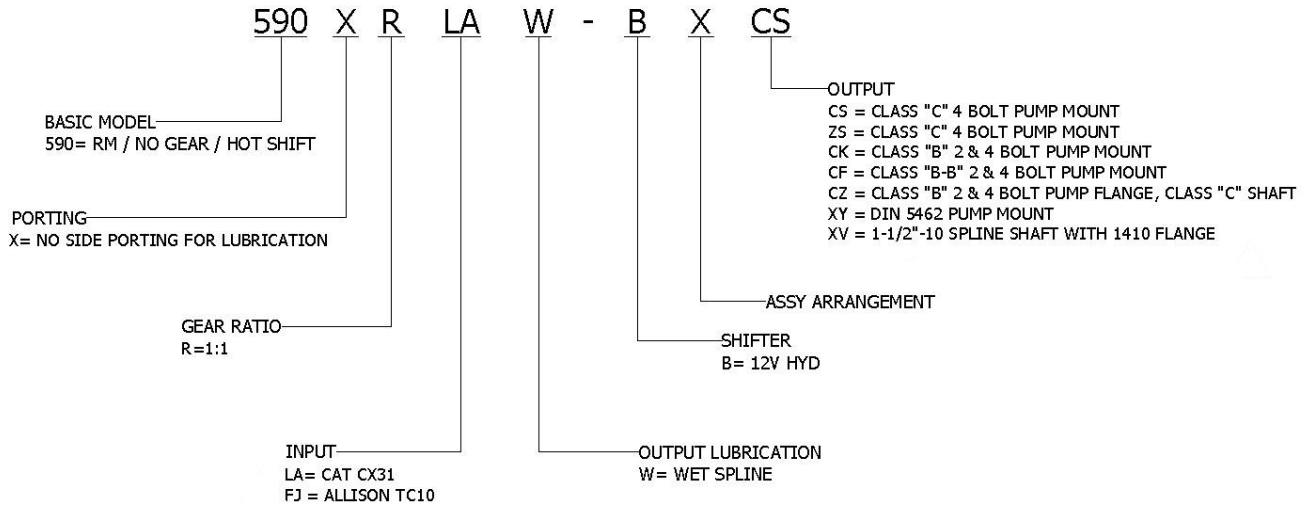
590 X R LA W - B X CS

OUTPUT
CS = CLASS "C" 4 BOLT PUMP MOUNT
ZS = CLASS "C" 4 BOLT PUMP MOUNT
CK = CLASS "B" 2 & 4 BOLT PUMP MOUNT
CF = CLASS "B-B" 2 & 4 BOLT PUMP MOUNT
CZ = CLASS "B" 2 & 4 BOLT PUMP FLANGE, CLASS "C" SHAFT
XY = DIN 5462 PUMP MOUNT
XV = 1-1/2"-10 SPLINE SHAFT WITH 1410 FLANGE

BASIC MODEL
590= RM / NO GEAR / HOT SHIFT

PORTING
X= NO SIDE PORTING FOR LUBRICATION

ASSY ARRANGEMENT

GEAR RATIO
R=1:1

SHIFTER
B= 12V HYD

INPUT
LA= CAT CX31
FJ = ALLISON TC10

OUTPUT LUBRICATION
W= WET SPLINE